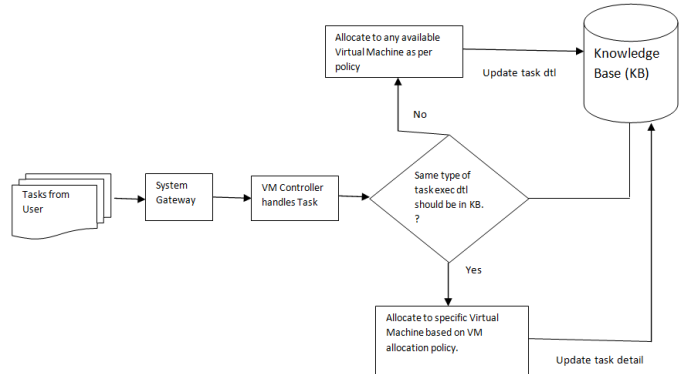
Allocate to any available Virtual Machine as per policy

Update task dtl

Knowledge Base (KB)

No

Tasks from User

System Gateway

VM Controller handles Task

Same type of task exec dtl should be in KB. ?

Yes

Allocate to specific Virtual Machine based on VM allocation policy.

Update task detail